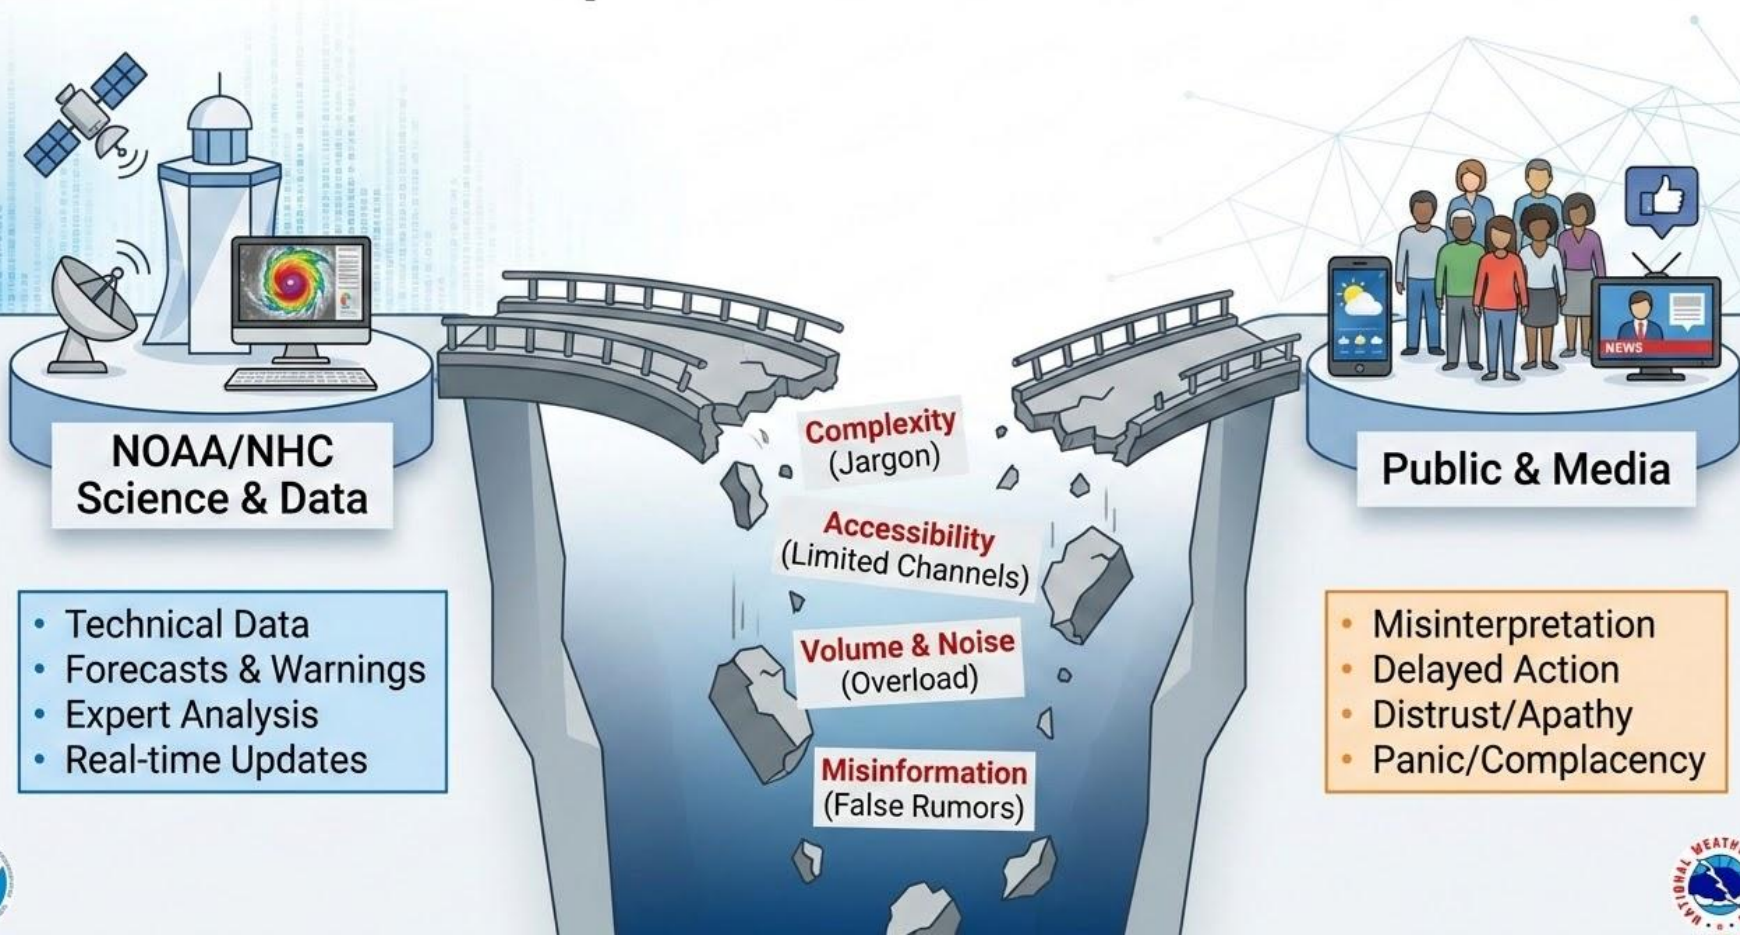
NOAA/NHC Science & Data

• Technical Data
• Forecasts & Warnings
• Expert Analysis
• Real-time Updates

Complexity (Jargon)

Accessibility (Limited Channels)

Volume & Noise (Overload)

Misinformation (False Rumors)

NEWS

Public & Media

• Misinterpretation
• Delayed Action
• Distrust/Apathy
• Panic/Complacency

NATIONAL WEATH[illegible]